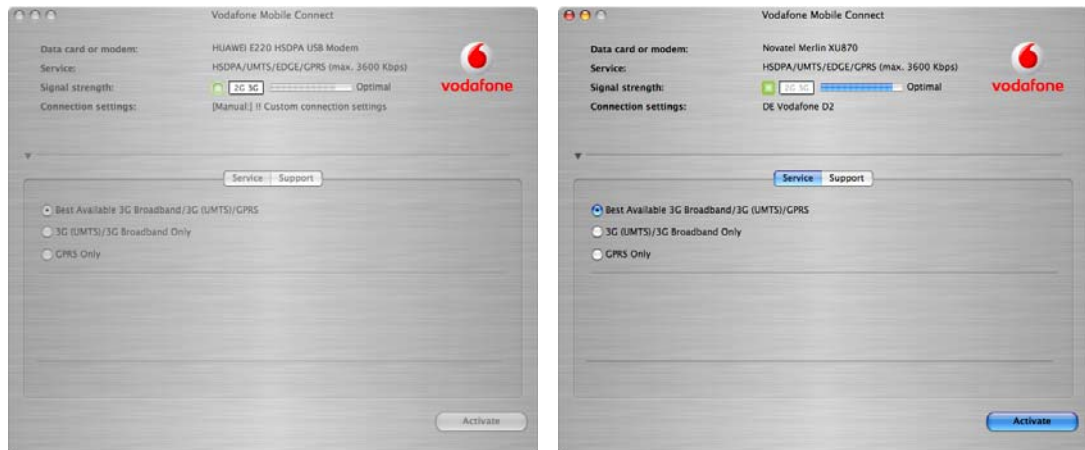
Vodafone Mobile Connect

Data card or modem: HUAWEI E220 HSDPA USB Modem
Service: HSDPA/UMTS/EDGE/GPRS (max. 3600 Kbps)
Signal strength: 2G 3G Optimal
Connection settings: [Manual:] !! Custom connection settings

vodafone

Service Support

Best Available 3G Broadband/3G (UMTS)/GPRS
3G (UMTS)/3G Broadband Only
GPRS Only

Activate

Vodafone Mobile Connect

Data card or modem: Novatel Merlin XU870
Service: HSDPA/UMTS/EDGE/GPRS (max. 3600 Kbps)
Signal strength: 2G 3G Optimal
Connection settings: DE Vodafone D2

vodafone

Service Support

Best Available 3G Broadband/3G (UMTS)/GPRS
3G (UMTS)/3G Broadband Only
GPRS Only

Activate